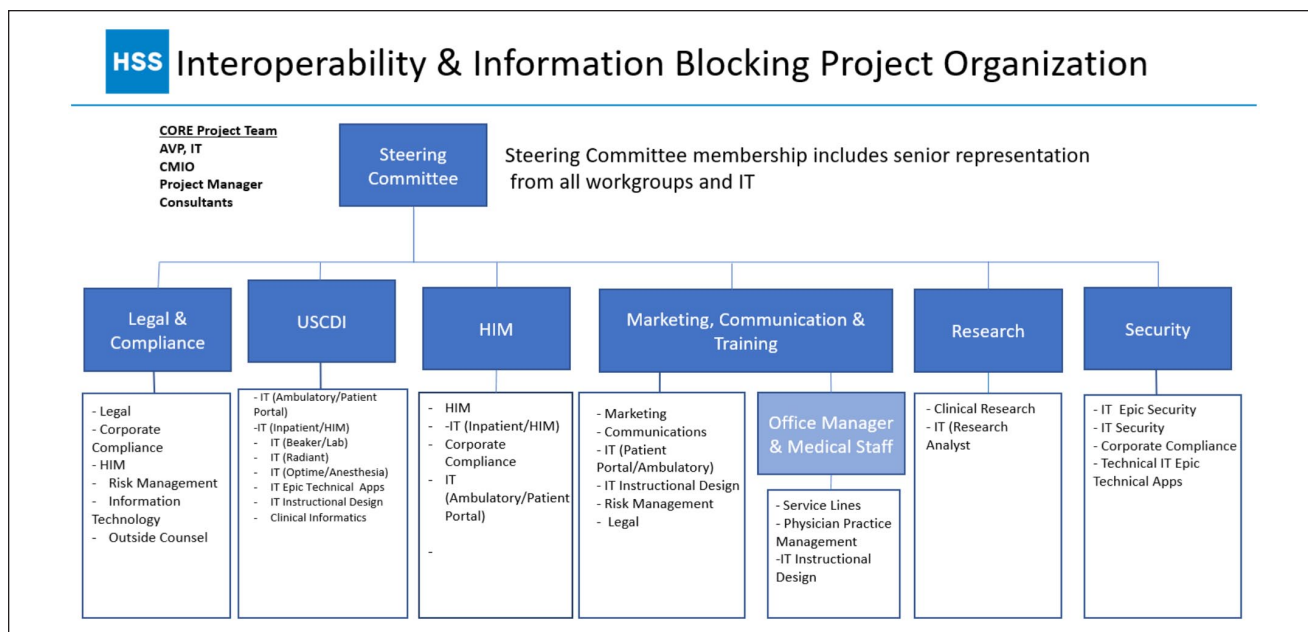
HSS Interoperability & Information Blocking Project Organization

CORE Project Team
AVP, IT
CMIO
Project Manager
Consultants

Steering Committee

Steering Committee membership includes senior representation from all workgroups and IT

Legal & Compliance

- Legal
- Corporate Compliance
- HIM
- Risk Management
- Information Technology
- Outside Counsel

USCDI

- IT (Ambulatory/Patient Portal)
-IT (Inpatient/HIM)
- IT (Beaker/Lab)
- IT (Radiant)
- IT (Optime/Anesthesia)
- IT Epic Technical Apps
- IT Instructional Design
- Clinical Informatics

HIM

- HIM
- -IT (Inpatient/HIM)
- Corporate Compliance
- IT (Ambulatory/Patient Portal)
-

Marketing, Communication & Training

- Marketing
- Communications
- IT (Patient Portal/Ambulatory)
- IT Instructional Design
- Risk Management
- Legal

Office Manager & Medical Staff

- Service Lines
- Physician Practice Management
-IT Instructional Design

Research

- Clinical Research
- IT (Research Analyst

Security

- IT Epic Security
- IT Security
- Corporate Compliance
- Technical IT Epic Technical Apps